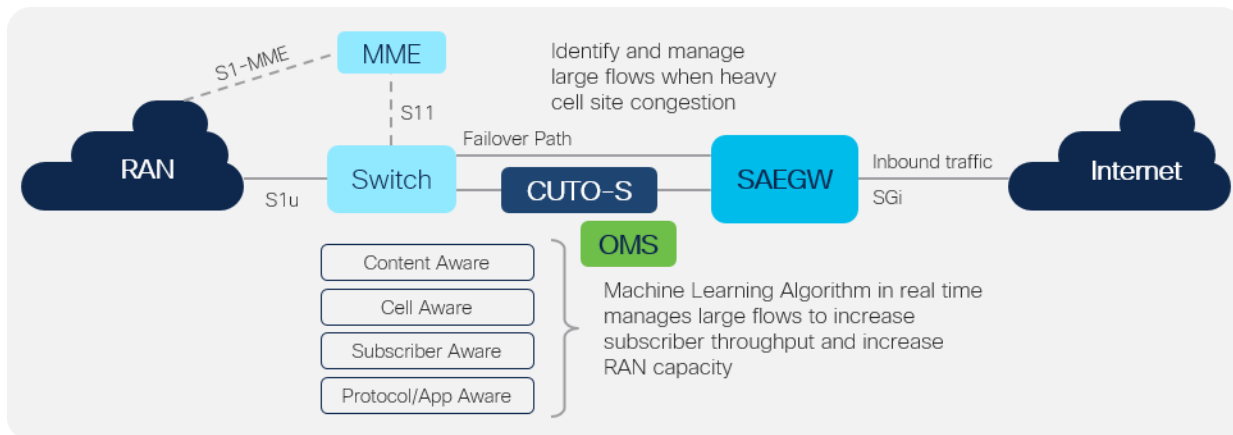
S1-MME

MME

Identify and manage large flows when heavy cell site congestion

S11

Failover Path

RAN

Switch

CUTO-S

SAEGW

Inbound traffic

Internet

S1u

SGi

OMS

Content Aware

Cell Aware

Subscriber Aware

Protocol/App Aware

Machine Learning Algorithm in real time manages large flows to increase subscriber throughput and increase RAN capacity